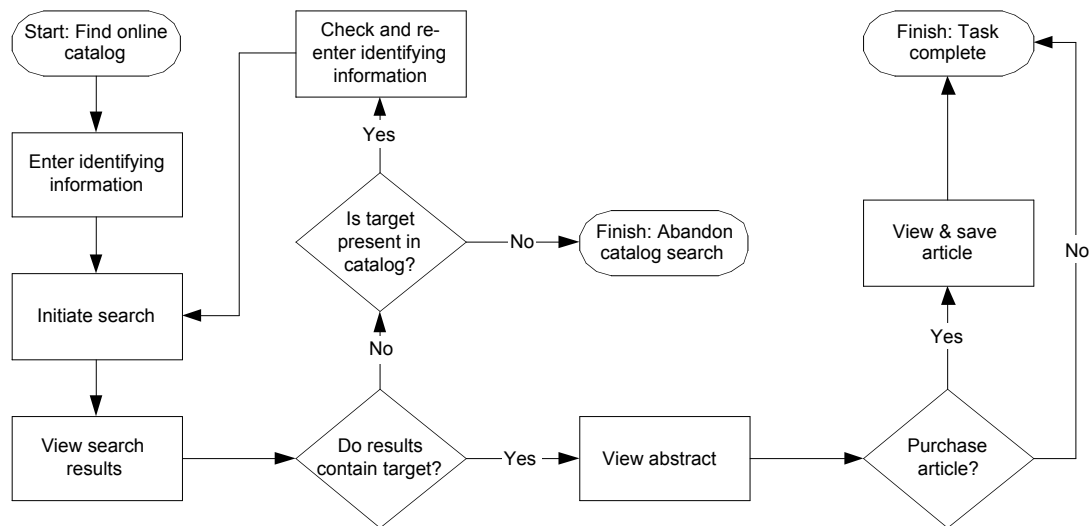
Start: Find online catalog

Enter identifying information

Initiate search

View search results

Check and re-enter identifying information

Yes

Is target present in catalog?

No

Finish: Abandon catalog search

No

Do results contain target?

Yes

View abstract

Purchase article?

Yes

View & save article

Finish: Task complete

No